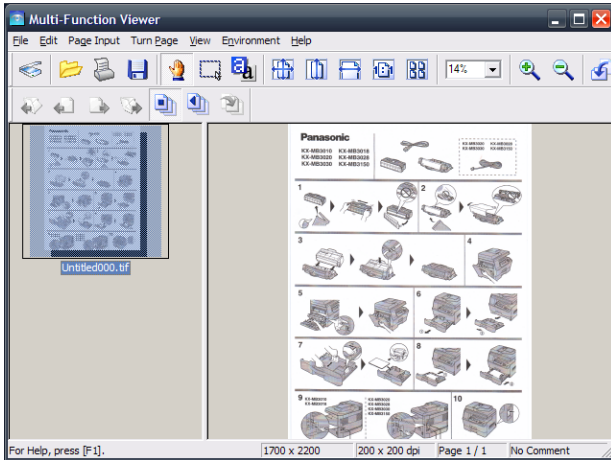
Multi-Function Viewer

File Edit Page Input Turn Page View Environment Help

14%

Untitled000.tif

Panasonic
KX-MB3010 KX-MB3018
KX-MB3020 KX-MB3028
KX-MB3030 KX-MB3150

1
2
3
4
5
6
7
8
9
10

For Help, press [F1]. 1700 x 2200 200 x 200 dpi Page 1 / 1 No Comment